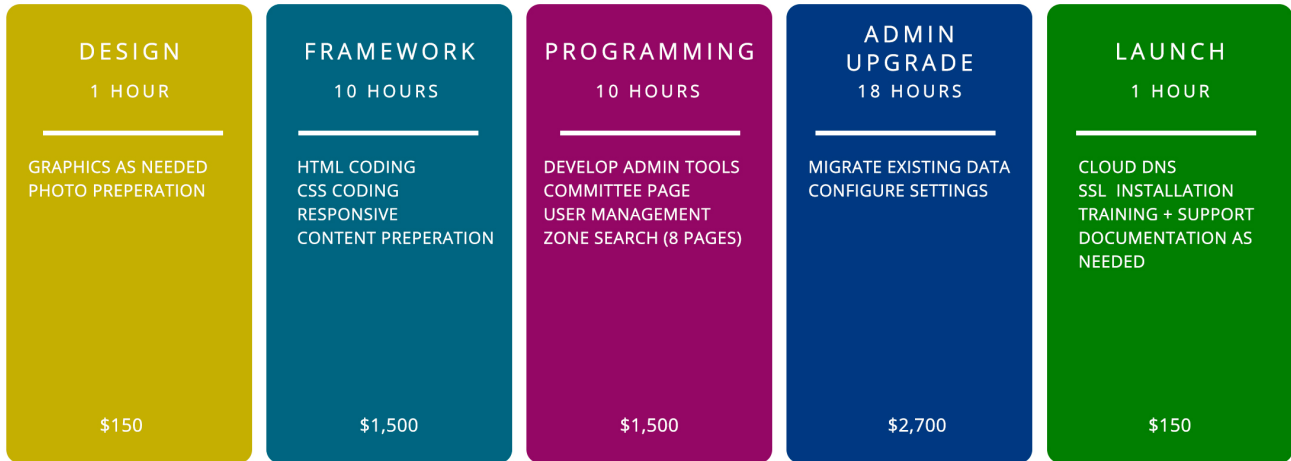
DESIGN
1 HOUR

GRAPHICS AS NEEDED
PHOTO PREPERATION

$150

FRAMEWORK
10 HOURS

HTML CODING
CSS CODING
RESPONSIVE
CONTENT PREPERATION

$1,500

PROGRAMMING
10 HOURS

DEVELOP ADMIN TOOLS
COMMITTEE PAGE
USER MANAGEMENT
ZONE SEARCH (8 PAGES)

$1,500

ADMIN UPGRADE
18 HOURS

MIGRATE EXISTING DATA
CONFIGURE SETTINGS

$2,700

LAUNCH
1 HOUR

CLOUD DNS
SSL INSTALLATION
TRAINING + SUPPORT
DOCUMENTATION AS NEEDED

$150